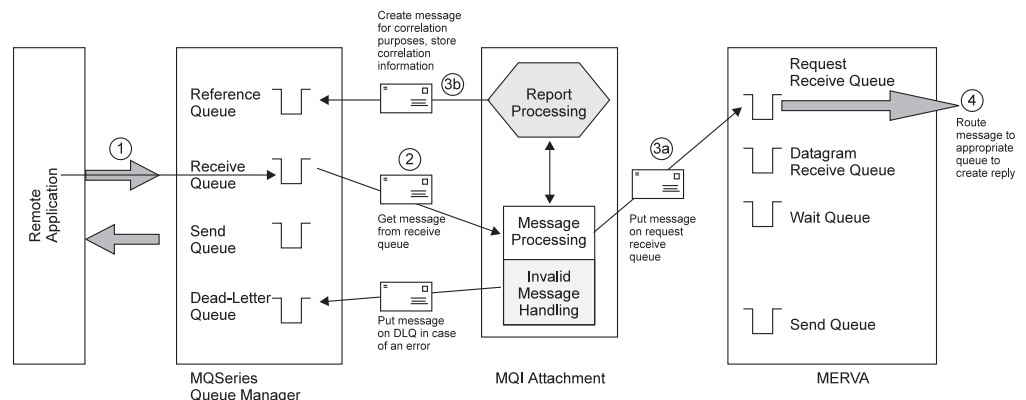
Remote Application

1

Reference Queue

Receive Queue

Send Queue

Dead-Letter Queue

MQSeries Queue Manager

Create message for correlation purposes, store correlation information

3b

2

Get message from receive queue

Put message on DLQ in case of an error

Report Processing

Message Processing

Invalid Message Handling

MQI Attachment

3a

Put message on request receive queue

Request Receive Queue

Datagram Receive Queue

Wait Queue

Send Queue

MERVA

4

Route message to appropriate queue to create reply